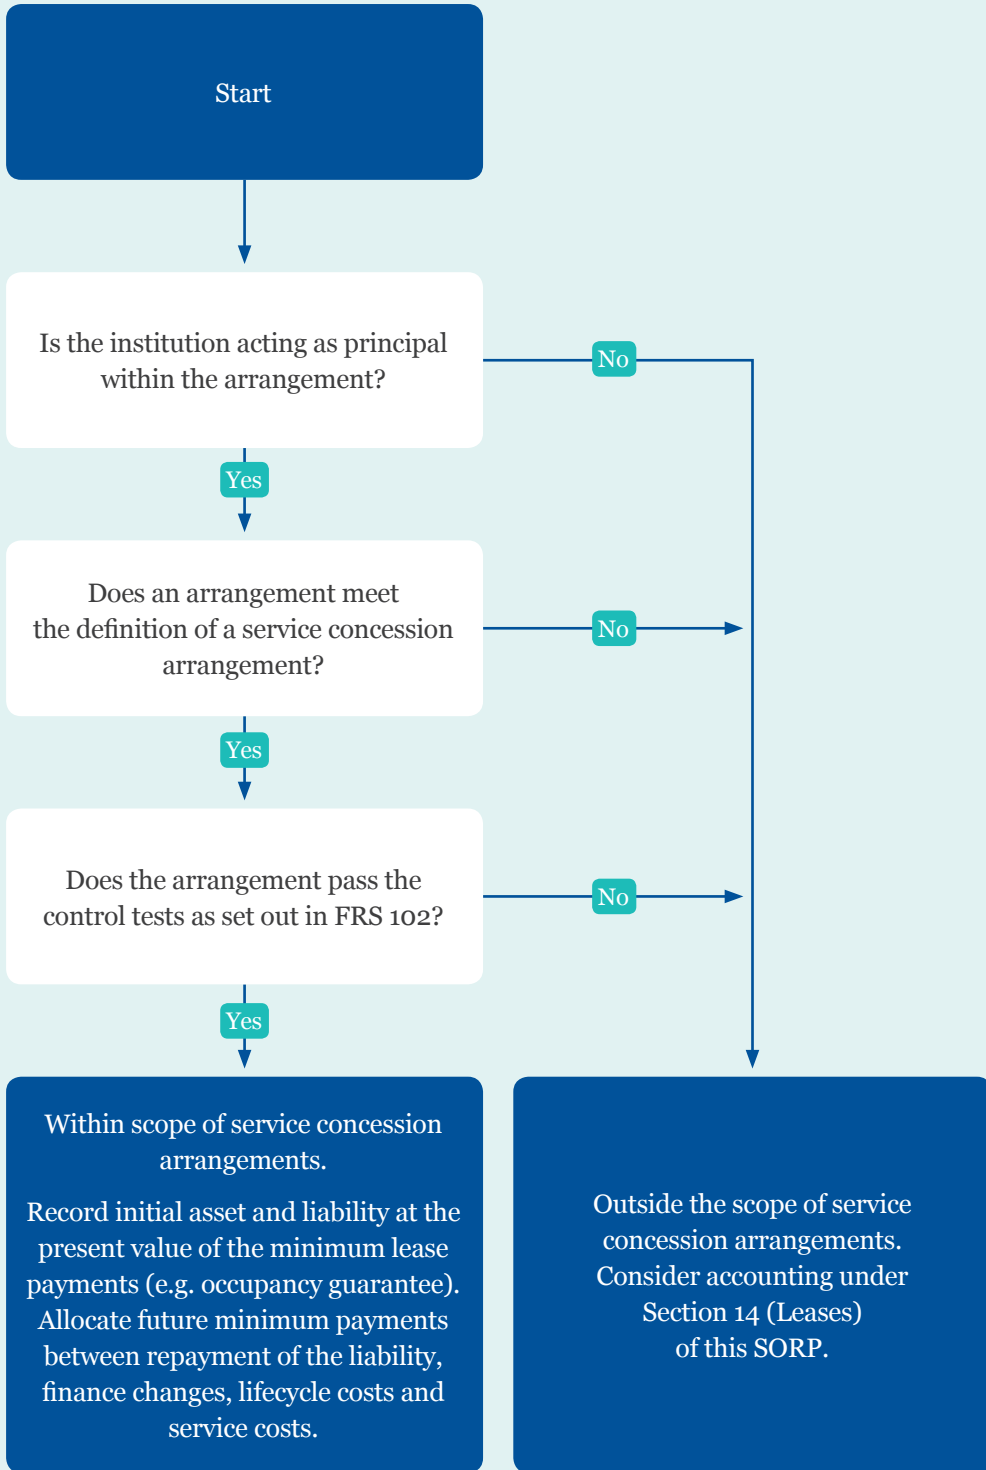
Start

Is the institution acting as principal within the arrangement?

No

Yes

Does an arrangement meet the definition of a service concession arrangement?

No

Yes

Does the arrangement pass the control tests as set out in FRS 102?

No

Yes

Within scope of service concession arrangements.

Record initial asset and liability at the present value of the minimum lease payments (e.g. occupancy guarantee). Allocate future minimum payments between repayment of the liability, finance changes, lifecycle costs and service costs.

Outside the scope of service concession arrangements. Consider accounting under Section 14 (Leases) of this SORP.